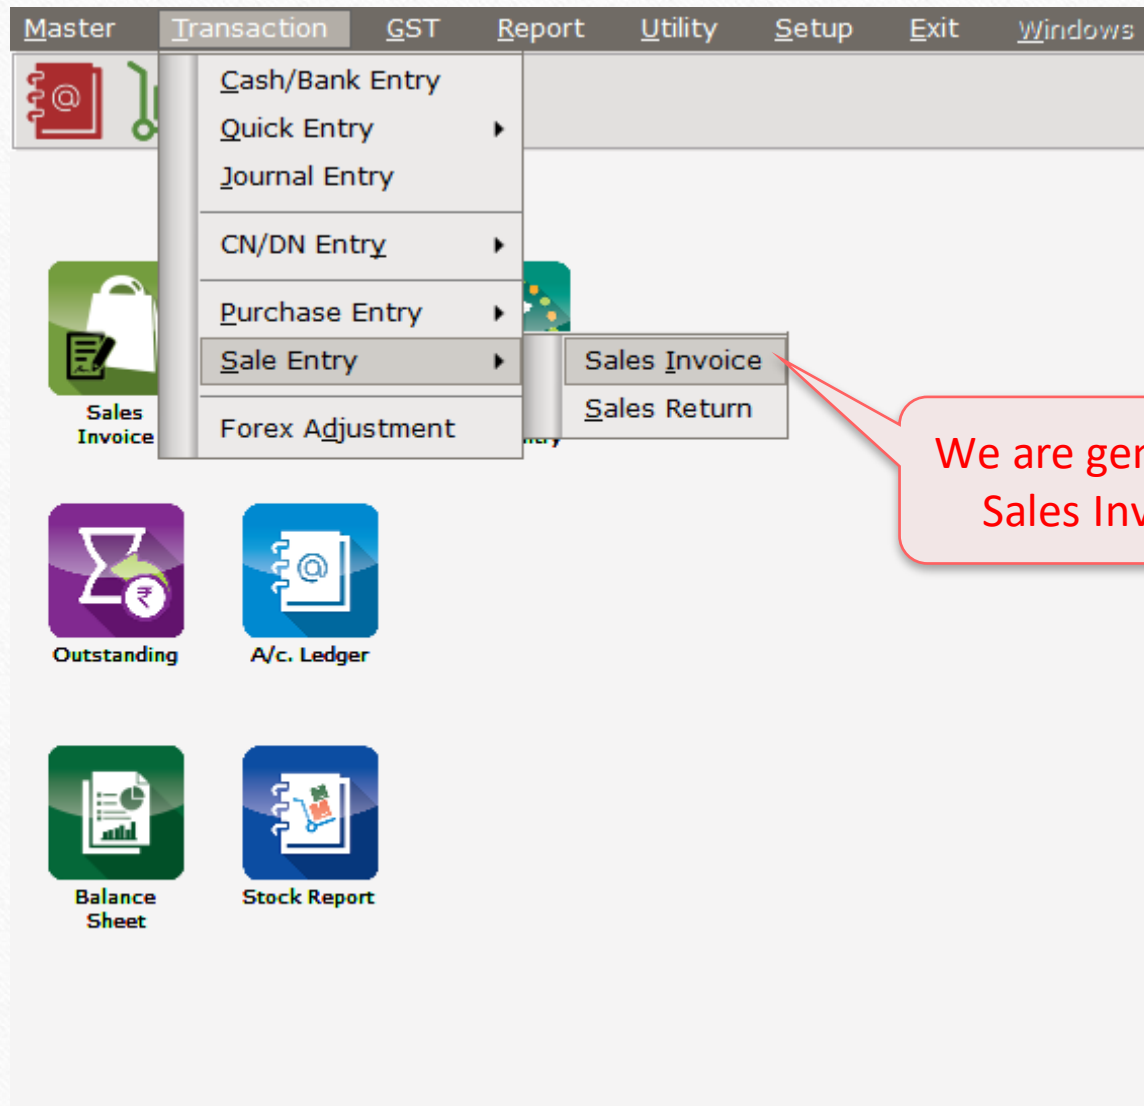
Master Transaction GST Report Utility Setup Exit Windows

Cash/Bank Entry
Quick Entry
Journal Entry
CN/DN Entry
Purchase Entry
Sale Entry
Forex Adjustment

Sales Invoice
Sales Return

We are gen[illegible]
Sales Inv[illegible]

Sales Invoice

Outstanding

A/c. Ledger

Balance Sheet

Stock Report